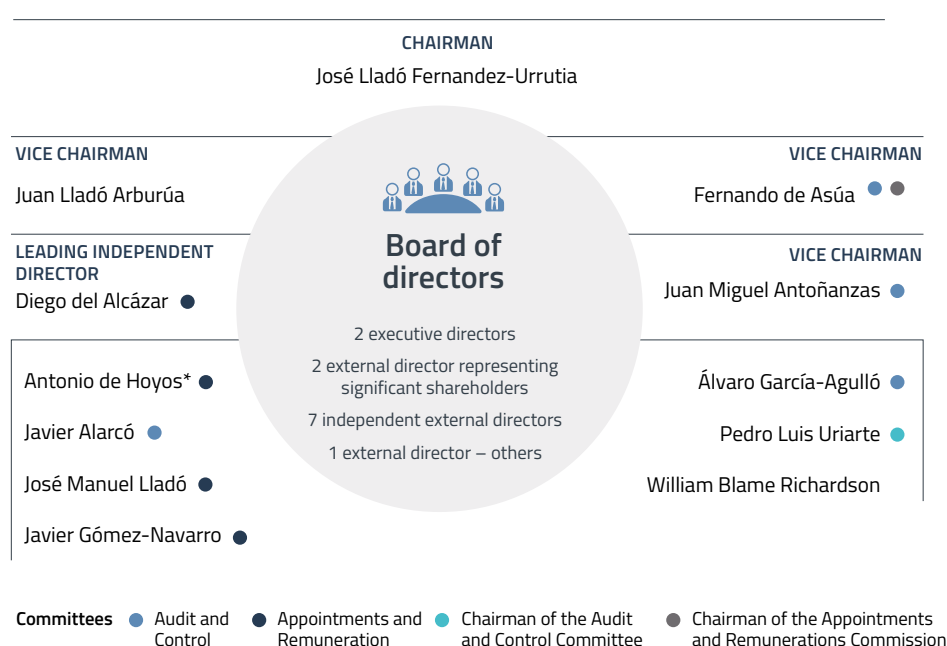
CHAIRMAN
José Lladó Fernandez-Urrutia

VICE CHAIRMAN
Juan Lladó Arburúa

LEADING INDEPENDENT DIRECTOR
Diego del Alcázar

Antonio de Hoyos*

Javier Alarcó

José Manuel Lladó

Javier Gómez-Navarro

Board of directors

2 executive directors

2 external director representing significant shareholders

7 independent external directors

1 external director – others

VICE CHAIRMAN
Fernando de Asúa

VICE CHAIRMAN
Juan Miguel Antoñanzas

Álvaro García-Agulló

Pedro Luis Uriarte

William Blame Richardson

Committees Audit and Control Appointments and Remuneration Chairman of the Audit and Control Committee Chairman of the Appointments and Remunerations Commission